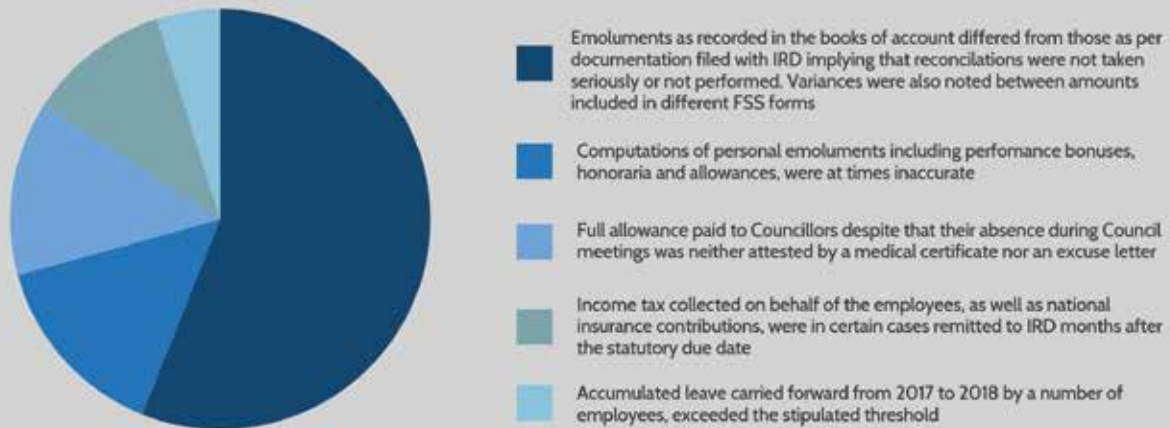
Emoluments as recorded in the books of account differed from those as per documentation filed with IRD implying that reconcilations were not taken seriously or not performed. Variances were also noted between amounts included in different FSS forms

Computations of personal emoluments including perfomance bonuses, honoraria and allowances, were at times inaccurate

Full allowance paid to Councillors despite that their absence during Council meetings was neither attested by a medical certificate nor an excuse letter

Income tax collected on behalf of the employees, as well as national insurance contributions, were in certain cases remitted to IRD months after the statutory due date

Accumulated leave carried forward from 2017 to 2018 by a number of employees, exceeded the stipulated threshold